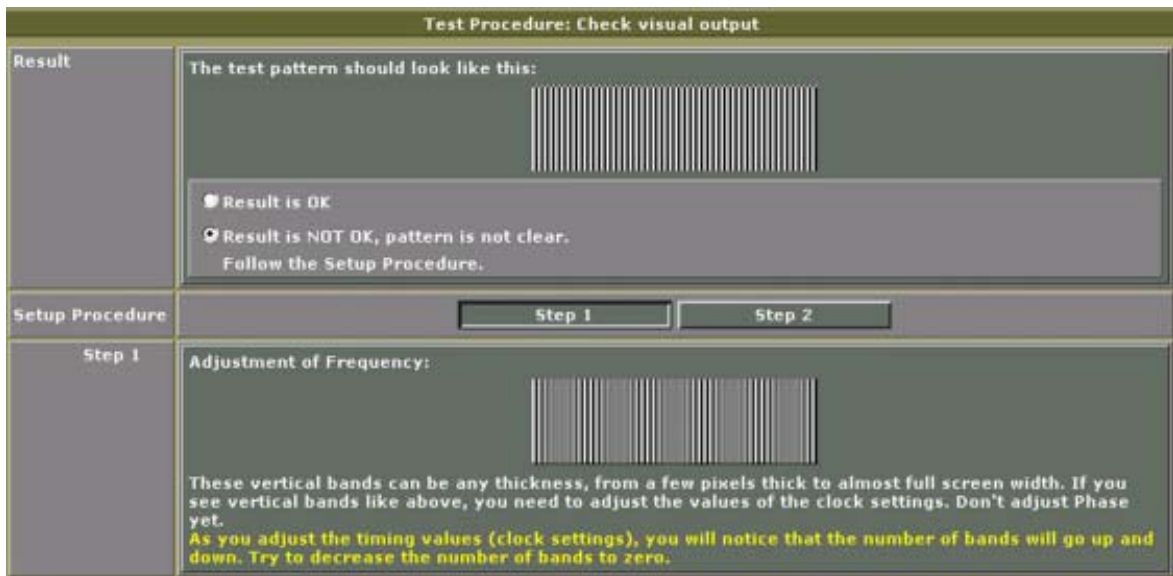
Test Procedure: Check visual output

| Result | The test pattern should look like this: |
|---|---|
| | Result is OK |
| | Result is NOT OK, pattern is not clear. Follow the Setup Procedure. |
| Setup Procedure | Step 1 Step 2 |
| Step 1 | Adjustment of Frequency: |

These vertical bands can be any thickness, from a few pixels thick to almost full screen width. If you see vertical bands like above, you need to adjust the values of the clock settings. Don't adjust Phase yet.
As you adjust the timing values (clock settings), you will notice that the number of bands will go up and down. Try to decrease the number of bands to zero.